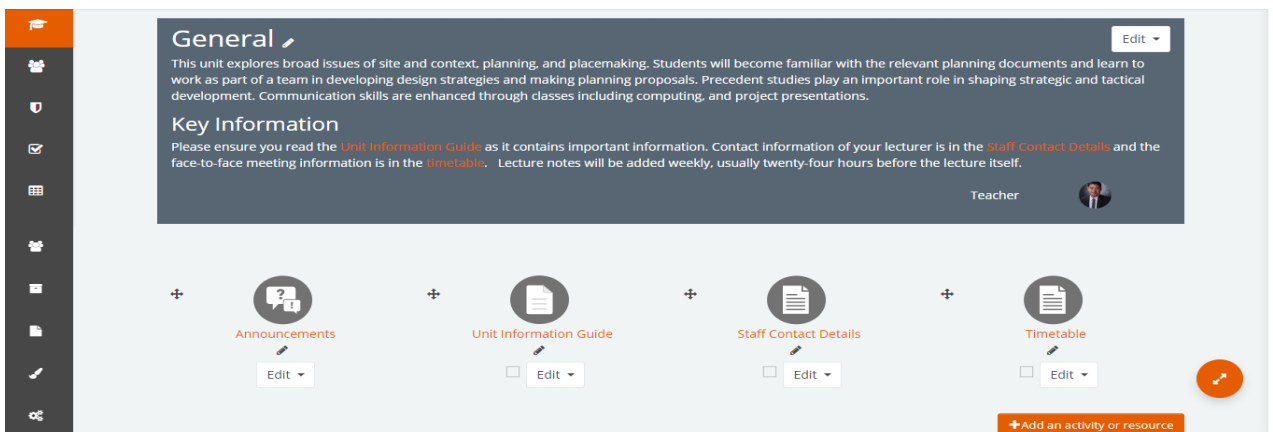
General

Edit

This unit explores broad issues of site and context, planning, and placemaking. Students will become familiar with the relevant planning documents and learn to work as part of a team in developing design strategies and making planning proposals. Precedent studies play an important role in shaping strategic and tactical development. Communication skills are enhanced through classes including computing, and project presentations.

Key Information

Please ensure you read the Unit Information Guide as it contains important information. Contact information of your lecturer is in the Staff Contact Details and the face-to-face meeting information is in the timetable. Lecture notes will be added weekly, usually twenty-four hours before the lecture itself.

Teacher

Announcements

Edit

Unit Information Guide

Edit

Staff Contact Details

Edit

Timetable

Edit

+Add an activity or resource